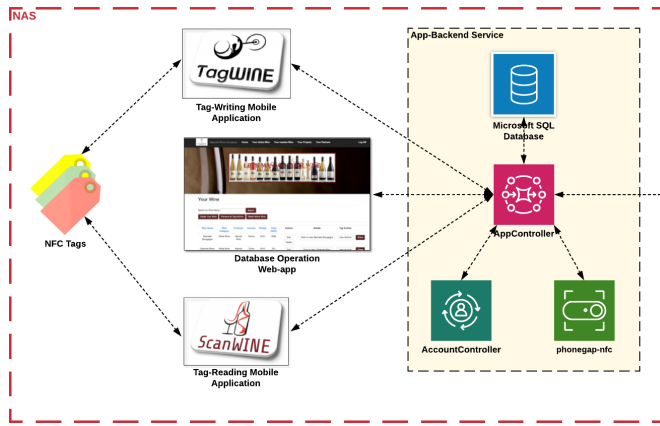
NAS

TagWINE

Tag-Writing Mobile Application

App-Backend Service

Microsoft SQL Database

NFC Tags

Your Wine

Database Operation Web-app

AppController

AccountController

phonegap-nfc

ScanWINE

Tag-Reading Mobile Application